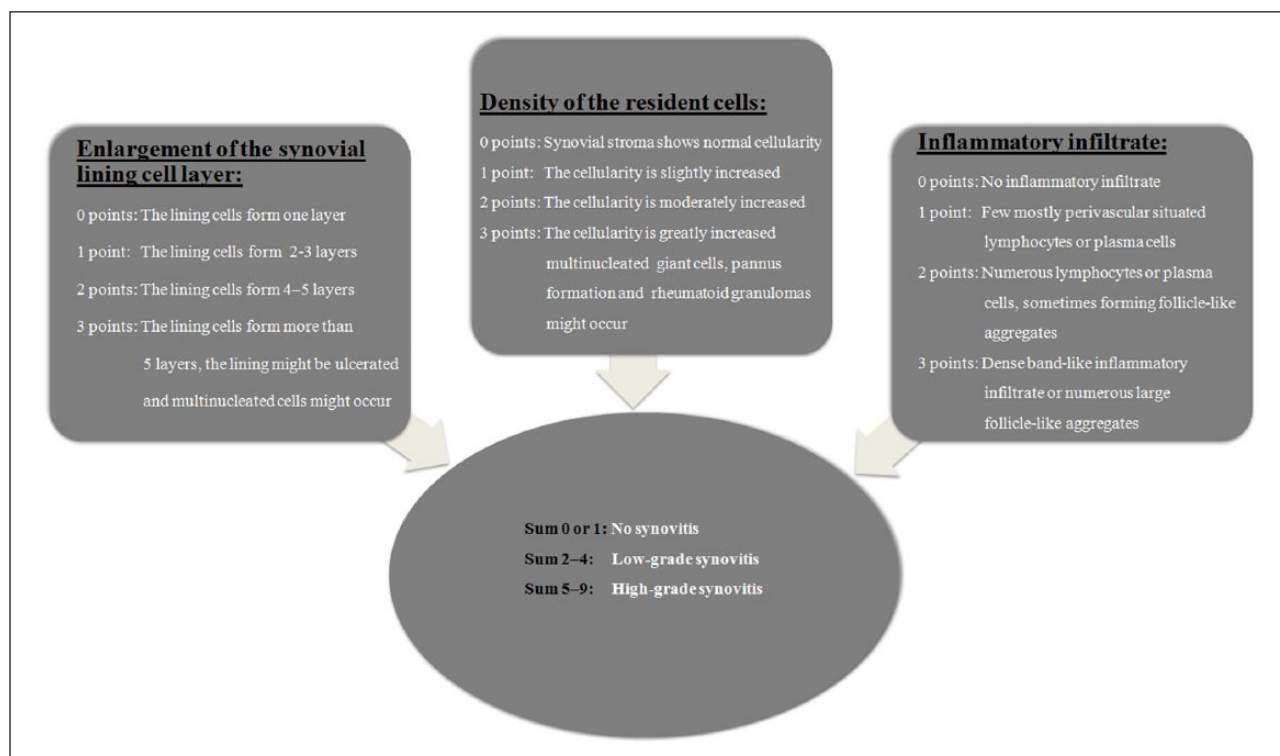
Enlargement of the synovial lining cell layer:

0 points: The lining cells form one layer
1 point: The lining cells form 2-3 layers
2 points: The lining cells form 4–5 layers
3 points: The lining cells form more than 5 layers, the lining might be ulcerated and multinucleated cells might occur

Density of the resident cells:

0 points: Synovial stroma shows normal cellularity
1 point: The cellularity is slightly increased
2 points: The cellularity is moderately increased
3 points: The cellularity is greatly increased multinucleated giant cells, pannus formation and rheumatoid granulomas might occur

Inflammatory infiltrate:

0 points: No inflammatory infiltrate
1 point: Few mostly perivascular situated lymphocytes or plasma cells
2 points: Numerous lymphocytes or plasma cells, sometimes forming follicle-like aggregates
3 points: Dense band-like inflammatory infiltrate or numerous large follicle-like aggregates

Sum 0 or 1: No synovitis
Sum 2–4: Low-grade synovitis
Sum 5–9: High-grade synovitis